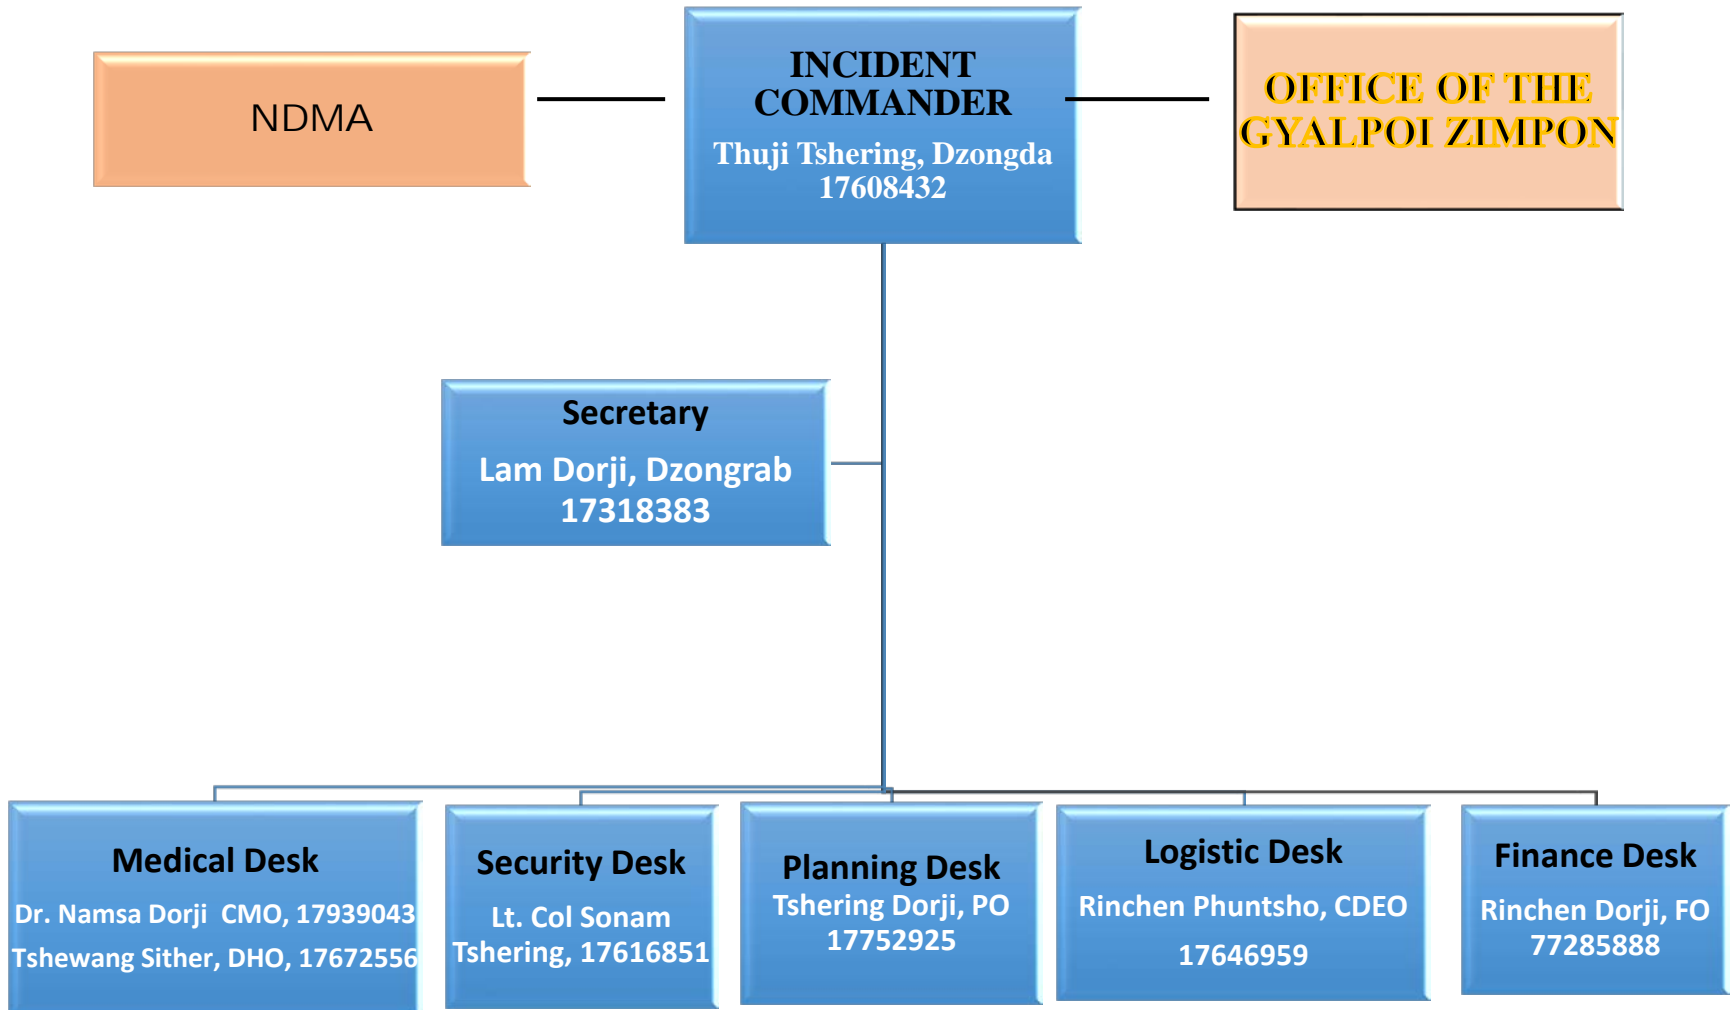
NDMA

INCIDENT COMMANDER
Thuji Tshering, Dzongda
17608432

OFFICE OF THE GYALPOI ZIMPON

Secretary
Lam Dorji, Dzongrab
17318383

Medical Desk
Dr. Namsa Dorji CMO, 17939043
Tshewang Sither, DHO, 17672556

Security Desk
Lt. Col Sonam Tshering, 17616851

Planning Desk
Tshering Dorji, PO
17752925

Logistic Desk
Rinchen Phuntsho, CDEO
17646959

Finance Desk
Rinchen Dorji, FO
77285888